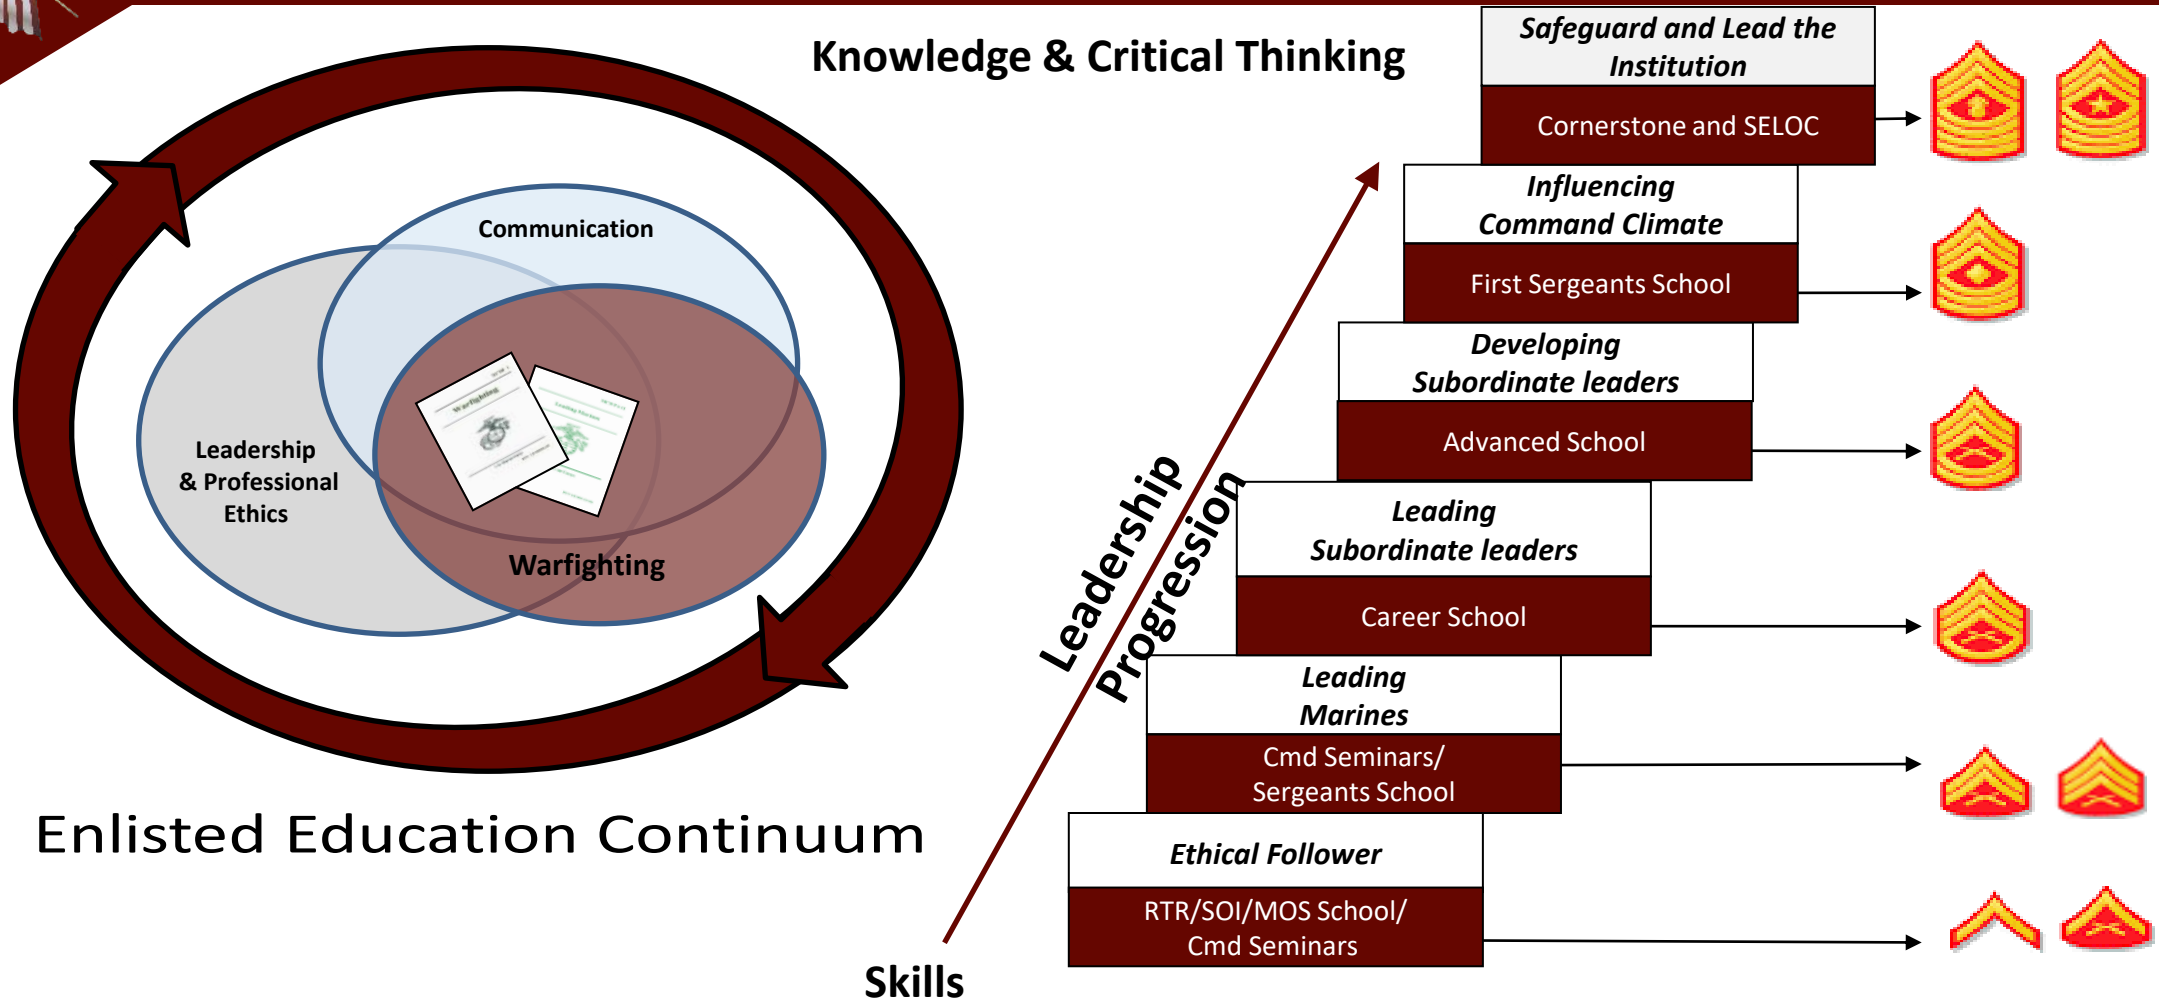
Communication

Leadership & Professional Ethics

Warfighting

Enlisted Education Continuum

Knowledge & Critical Thinking

Leadership Progression

Skills

Safeguard and Lead the Institution

Cornerstone and SELOC

Influencing Command Climate

First Sergeants School

Developing Subordinate leaders

Advanced School

Leading Subordinate leaders

Career School

Leading Marines

Cmd Seminars/ Sergeants School

Ethical Follower

RTR/SOI/MOS School/ Cmd Seminars